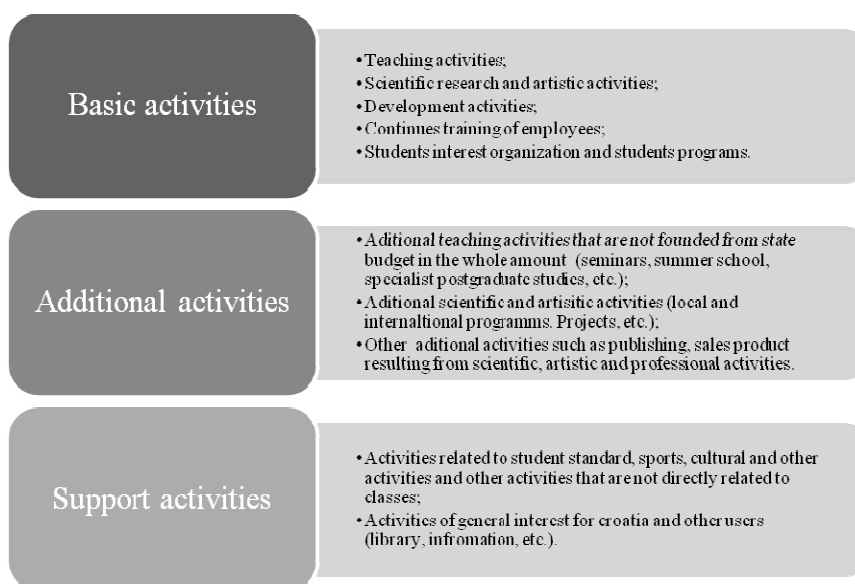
Basic activities

• Teaching activities;
• Scientific research and artistic activities;
• Development activities;
• Continues training of employees;
• Students interest organization and students programs.

Additional activities

• Aditional teaching activities that are not founded from state budget in the whole amount (seminars, summer school, specialist postgraduate studies, etc.);
• Aditional scientific and artisitic activities (local and internaltional programms. Projects, etc.);
• Other aditional activities such as publishing, sales product resulting from scientific, artistic and professional activities.

Support activities

• Activities related to student standard, sports, cultural and other activities and other activities that are not directly related to classes;
• Activities of general interest for croatia and other users (library, infromation, etc.).